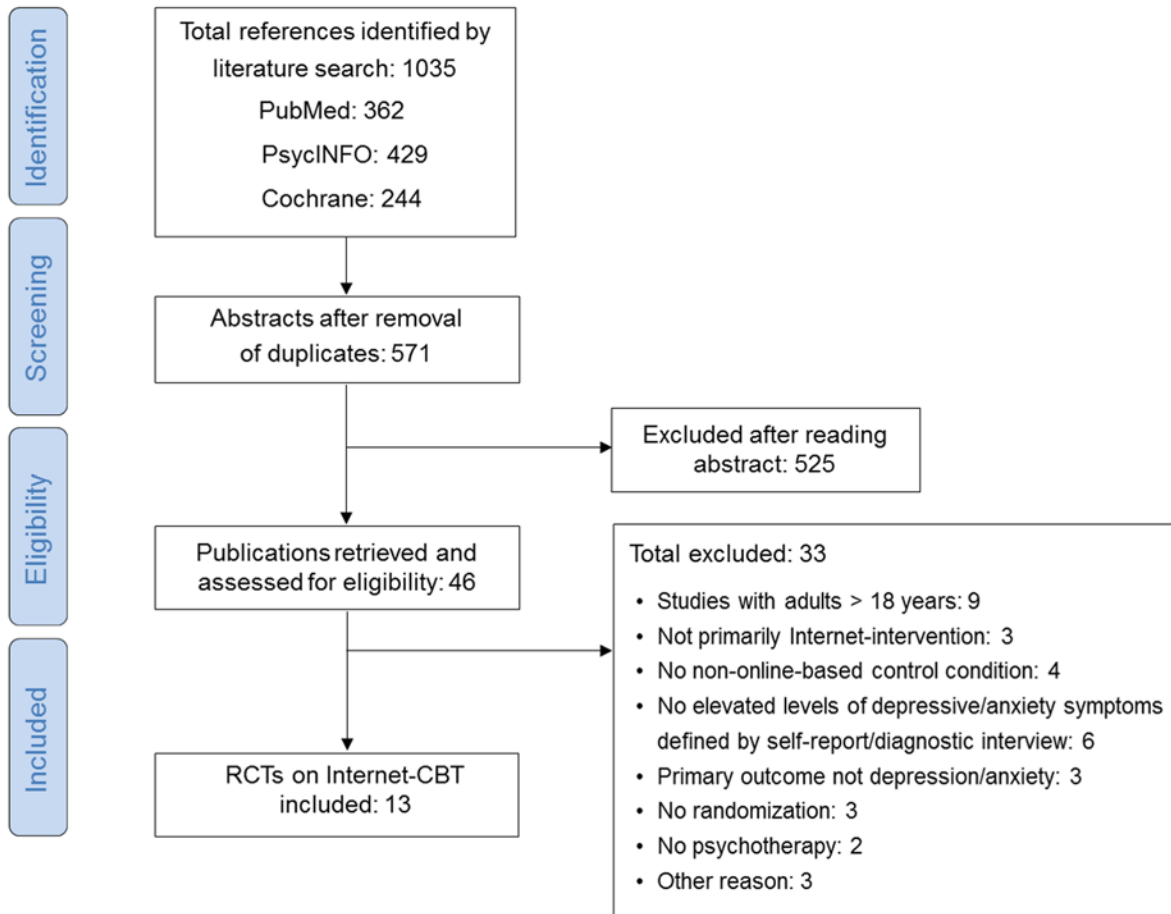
Identification

Total references identified by literature search: 1035
PubMed: 362
PsycINFO: 429
Cochrane: 244

Screening

Abstracts after removal of duplicates: 571

Excluded after reading abstract: 525

Eligibility

Publications retrieved and assessed for eligibility: 46

Total excluded: 33
• Studies with adults > 18 years: 9
• Not primarily Internet-intervention: 3
• No non-online-based control condition: 4
• No elevated levels of depressive/anxiety symptoms defined by self-report/diagnostic interview: 6
• Primary outcome not depression/anxiety: 3
• No randomization: 3
• No psychotherapy: 2
• Other reason: 3

Included

RCTs on Internet-CBT included: 13